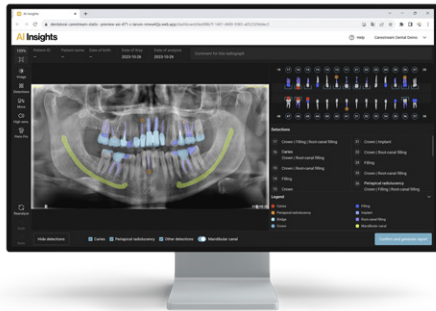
AI Insights

AI Insights

Help

Patient ID

Patient name

Date of birth

Date of xray
2023-10-26

Date of analysis
2023-10-26

Image

Detections

Move

High area

Detections

Crown | Filling | Root canal filling

Crown | Implant

Caries
Crown | Root canal filling

Crown | Root canal filling

Filling

Filling

Crown | Root canal filling

Periapical radiolucency
Crown | Filling | Root canal filling

Crown

Legend

Caries

Periapical radiolucency

Bridge

Crown

Filling

Implant

Root canal filling

Mandibular canal

Hide detections

Caries

Periapical radiolucency

Other detections

Mandibular canal

Confirm and generate report